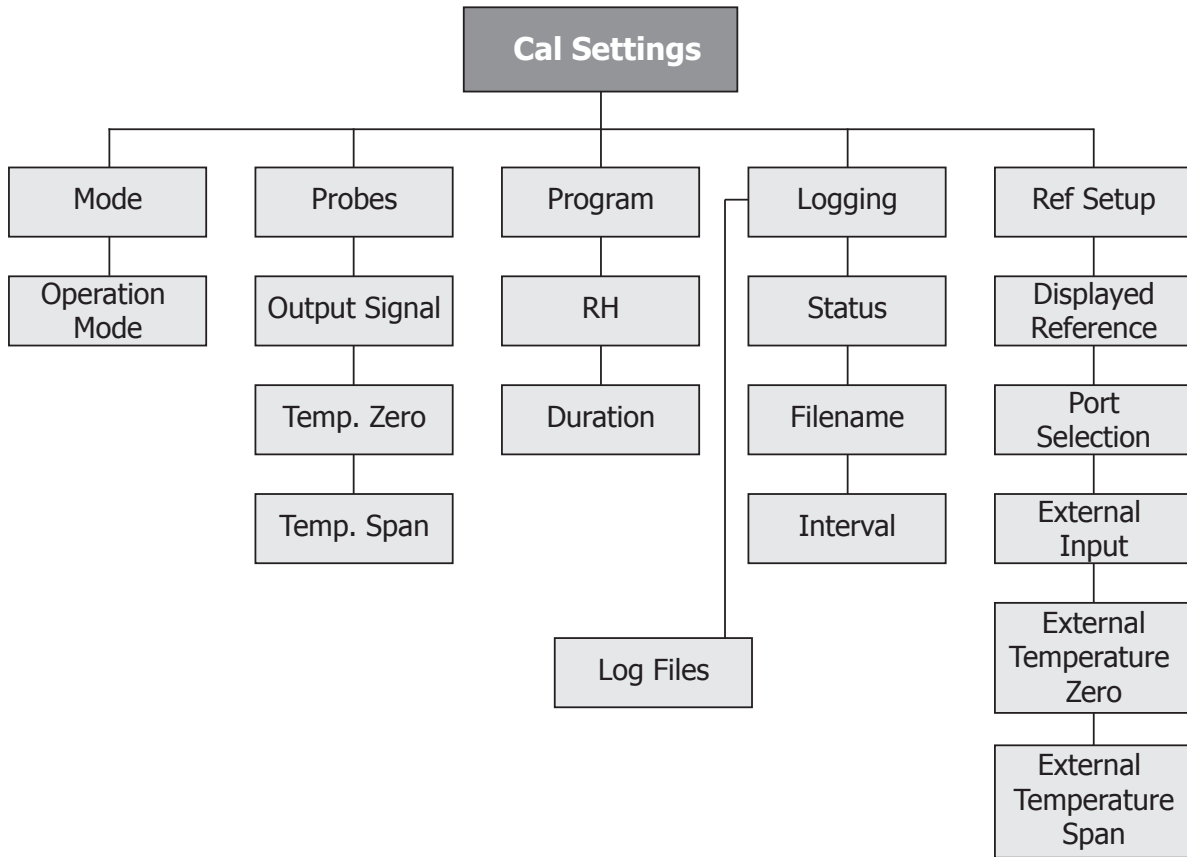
Cal Settings

Mode

Operation Mode

Probes

Output Signal

Temp. Zero

Temp. Span

Program

RH

Duration

Logging

Status

Filename

Interval

Log Files

Ref Setup

Displayed Reference

Port Selection

External Input

External Temperature Zero

External Temperature Span